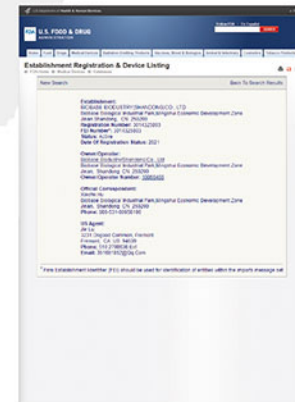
U.S. FOOD & DRUG ADMINISTRATION

Establishment Registration & Device Listing

New Search

Back To Search Results

Establishment:
BIOBASE BIOINDUSTRY(SHANDONG)CO., LTD
Biobase Biological Industrial Park,Mingshui Economic Development Zone
Jinan, Shandong, CN 250200
Registration Number: 3014325803
FEI Number*: 3014325803
Status: Active
Date Of Registration Status: 2021

Owner/Operator:
Biobase Bioindustry(Shandong)Co., Ltd.
Biobase Biological Industrial Park,Mingshui Economic Development Zone
Jinan, Shandong, CN 250200
Owner/Operator Number: 10063405

Official Correspondent:
XiaoNa Hu
Biobase Biological Industrial Park,Mingshui Economic Development Zone
Jinan, Shandong, CN 250200
Phone: 086-531-89656190

US Agent:
Jie Lu
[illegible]
Fremont, CA US 94538
Phone: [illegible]
Email: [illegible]

* Firm Establishment Identifier (FEI) should be used for identification of entities within the imports message set